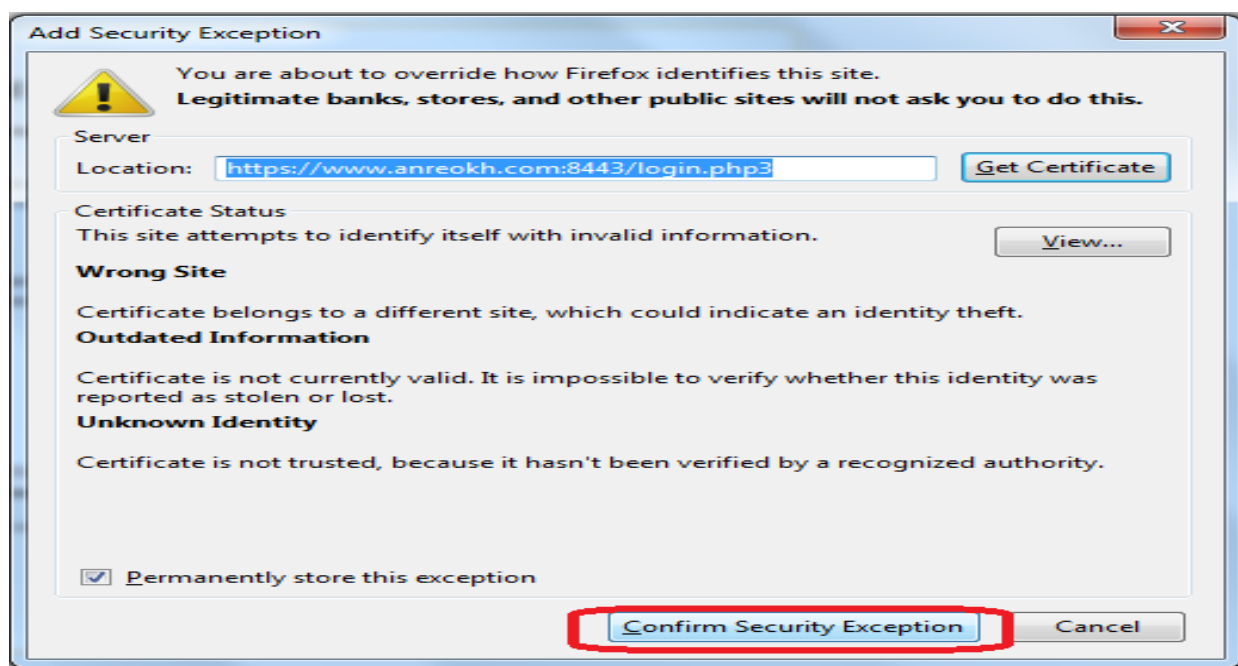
Add Security Exception

You are about to override how Firefox identifies this site.
**Legitimate banks, stores, and other public sites will not ask you to do this.**

Server
Location: https://www.anreokh.com:8443/login.php3
Get Certificate

Certificate Status
This site attempts to identify itself with invalid information.
View...

**Wrong Site**

Certificate belongs to a different site, which could indicate an identity theft.

**Outdated Information**

Certificate is not currently valid. It is impossible to verify whether this identity was reported as stolen or lost.

**Unknown Identity**

Certificate is not trusted, because it hasn't been verified by a recognized authority.

Permanently store this exception

Confirm Security Exception
Cancel